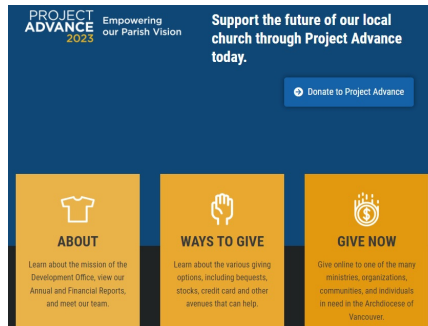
PROJECT ADVANCE 2023 Empowering our Parish Vision

Support the future of our local church through Project Advance today.

Donate to Project Advance

ABOUT

Learn about the mission of the Development Office, view our Annual and Financial Reports, and meet our team.

WAYS TO GIVE

Learn about the various giving options, including bequests, stocks, credit card and other avenues that can help.

GIVE NOW

Give online to one of the many ministries, organizations, communities, and individuals in need in the Archdiocese of Vancouver.